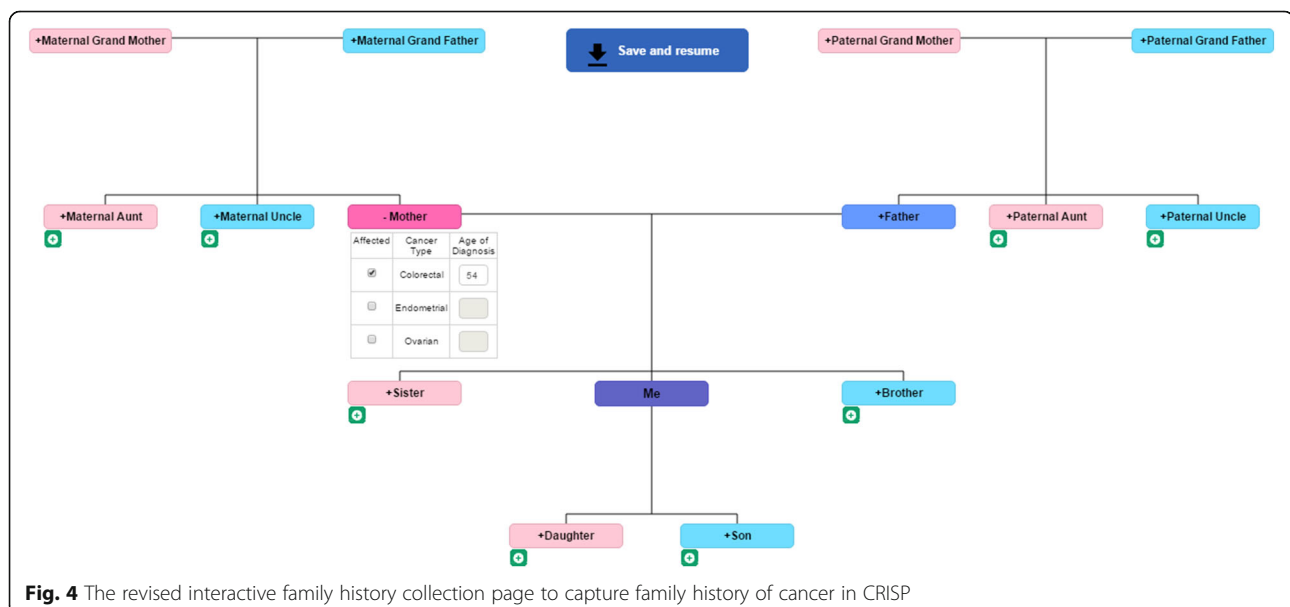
+Maternal Grand Mother

+Maternal Grand Father

Save and resume

+Paternal Grand Mother

+Paternal Grand Father

+Maternal Aunt

+Maternal Uncle

- Mother

+Father

+Paternal Aunt

+Paternal Uncle

| Affected | Cancer Type | Age of Diagnosis |
|---|---|---|
| ☑ | Colorectal | 54 |
| ☐ | Endometrial | |
| ☐ | Ovarian | |

+Sister

Me

+Brother

+Daughter

+Son

**Fig. 4** The revised interactive family history collection page to capture family history of cancer in CRISP